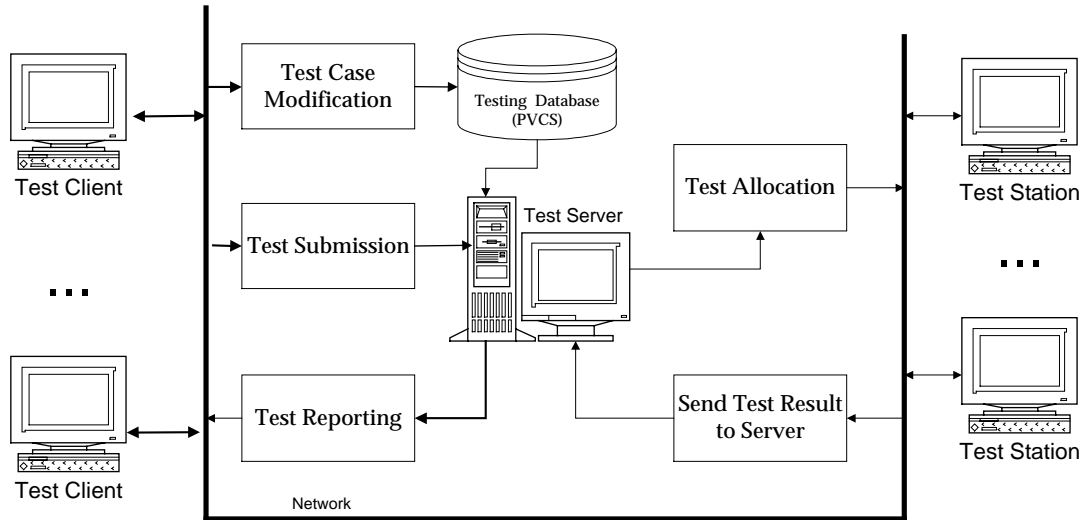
Test Client

...

Test Client

Test Case Modification

Testing Database (PVCS)

Test Submission

Test Server

Test Allocation

Test Reporting

Send Test Result to Server

Network

Test Station

...

Test Station